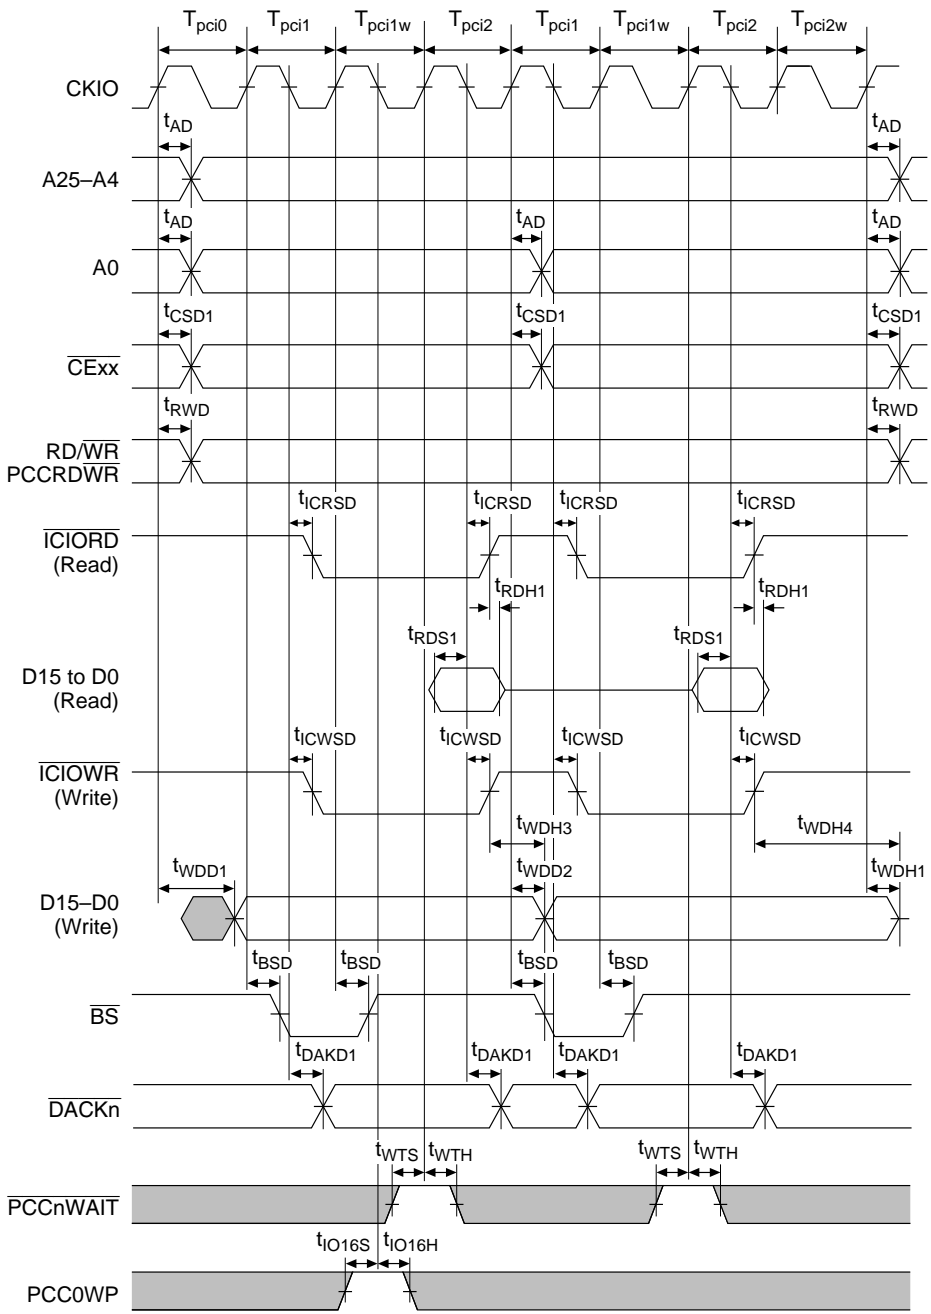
$T_{pci0}$ $T_{pci1}$ $T_{pci1w}$ $T_{pci2}$ $T_{pci1}$ $T_{pci1w}$ $T_{pci2}$ $T_{pci2w}$

CKIO

$t_{AD}$ $t_{AD}$

A25–A4

$t_{AD}$ $t_{AD}$ $t_{AD}$

A0

$t_{CSD1}$ $t_{CSD1}$ $t_{CSD1}$

$\overline{CExx}$

$t_{RWD}$ $t_{RWD}$

RD/$\overline{WR}$
PCCRD$\overline{WR}$

$t_{ICRSD}$ $t_{ICRSD}$ $t_{ICRSD}$ $t_{ICRSD}$

$\overline{ICIORD}$
(Read)

$t_{RDH1}$ $t_{RDH1}$

$t_{RDS1}$ $t_{RDS1}$

D15 to D0
(Read)

$t_{ICWSD}$ $t_{ICWSD}$ $t_{ICWSD}$ $t_{ICWSD}$

$\overline{ICIOWR}$
(Write)

$t_{WDH3}$ $t_{WDH4}$

$t_{WDD1}$ $t_{WDD2}$ $t_{WDH1}$

D15–D0
(Write)

$t_{BSD}$ $t_{BSD}$ $t_{BSD}$ $t_{BSD}$

$\overline{BS}$

$t_{DAKD1}$ $t_{DAKD1}$ $t_{DAKD1}$ $t_{DAKD1}$

$\overline{DACKn}$

$t_{WTS}$ $t_{WTH}$ $t_{WTS}$ $t_{WTH}$

$\overline{PCCnWAIT}$

$t_{IO16S}$ $t_{IO16H}$

PCC0WP